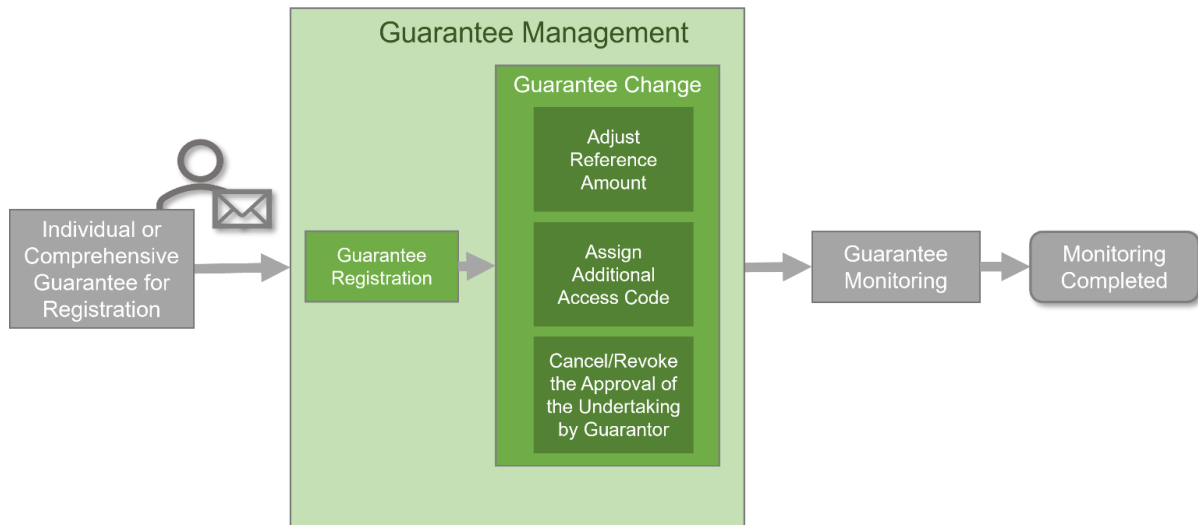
Guarantee Management

Individual or Comprehensive Guarantee for Registration

Guarantee Registration

Guarantee Change

Adjust Reference Amount

Assign Additional Access Code

Cancel/Revoke the Approval of the Undertaking by Guarantor

Guarantee Monitoring

Monitoring Completed